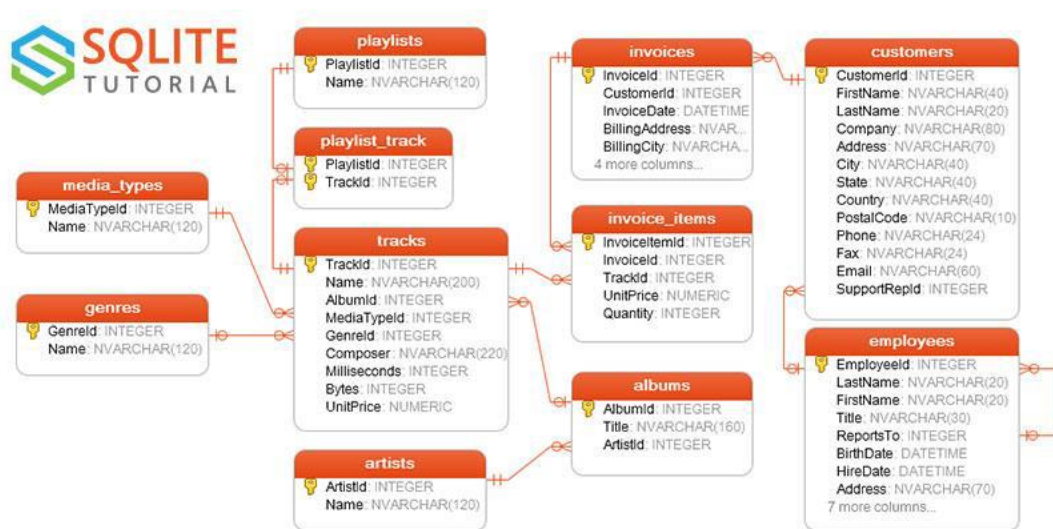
SQLITE TUTORIAL

playlists
PlaylistId: INTEGER
Name: NVARCHAR(120)

playlist_track
PlaylistId: INTEGER
TrackId: INTEGER

media_types
MediaTypeId: INTEGER
Name: NVARCHAR(120)

tracks
TrackId: INTEGER
Name: NVARCHAR(200)
AlbumId: INTEGER
MediaTypeId: INTEGER
GenreId: INTEGER
Composer: NVARCHAR(220)
Milliseconds: INTEGER
Bytes: INTEGER
UnitPrice: NUMERIC

genres
GenreId: INTEGER
Name: NVARCHAR(120)

artists
ArtistId: INTEGER
Name: NVARCHAR(120)

invoices
InvoiceId: INTEGER
CustomerId: INTEGER
InvoiceDate: DATETIME
BillingAddress: NVAR...
BillingCity: NVARCHA...
4 more columns...

invoice_items
InvoiceItemId: INTEGER
InvoiceId: INTEGER
TrackId: INTEGER
UnitPrice: NUMERIC
Quantity: INTEGER

albums
AlbumId: INTEGER
Title: NVARCHAR(160)
ArtistId: INTEGER

customers
CustomerId: INTEGER
FirstName: NVARCHAR(40)
LastName: NVARCHAR(20)
Company: NVARCHAR(80)
Address: NVARCHAR(70)
City: NVARCHAR(40)
State: NVARCHAR(40)
Country: NVARCHAR(40)
PostalCode: NVARCHAR(10)
Phone: NVARCHAR(24)
Fax: NVARCHAR(24)
Email: NVARCHAR(60)
SupportRepId: INTEGER

employees
EmployeeId: INTEGER
LastName: NVARCHAR(20)
FirstName: NVARCHAR(20)
Title: NVARCHAR(30)
ReportsTo: INTEGER
BirthDate: DATETIME
HireDate: DATETIME
Address: NVARCHAR(70)
7 more columns...